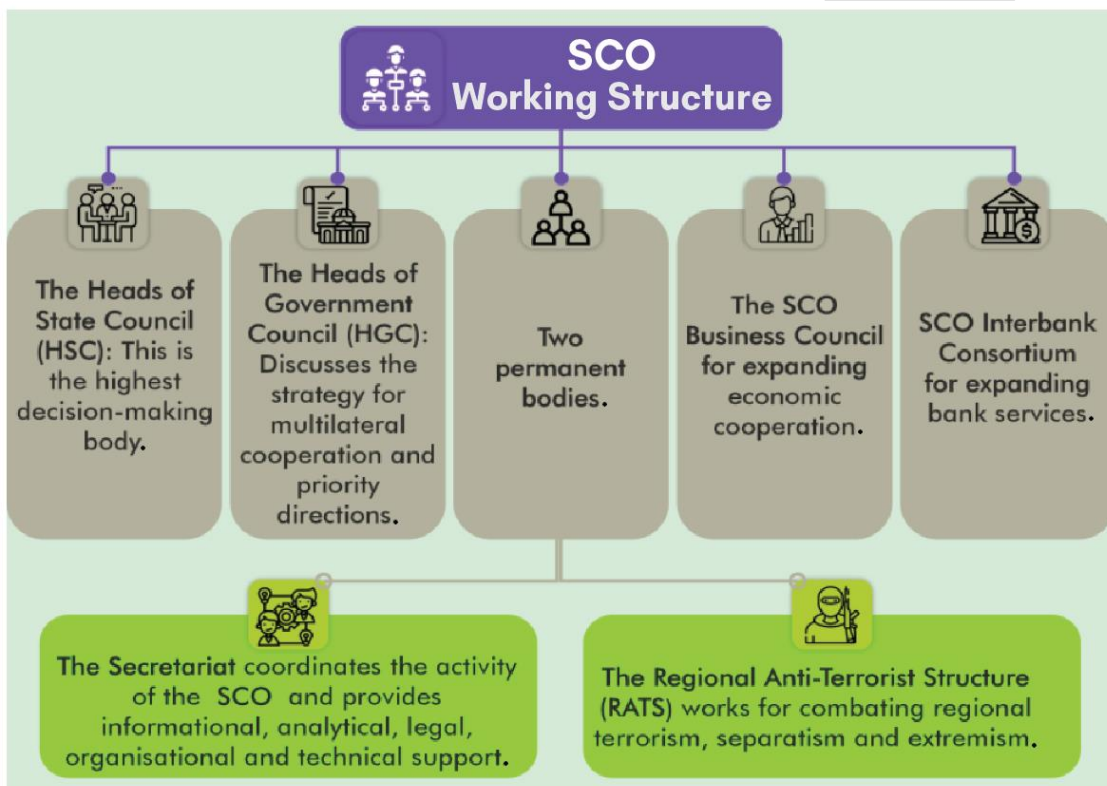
SCO Working Structure

The Heads of State Council (HSC): This is the highest decision-making body.

The Heads of Government Council (HGC): Discusses the strategy for multilateral cooperation and priority directions.

Two permanent bodies.

The SCO Business Council for expanding economic cooperation.

SCO Interbank Consortium for expanding bank services.

The Secretariat coordinates the activity of the SCO and provides informational, analytical, legal, organisational and technical support.

The Regional Anti-Terrorist Structure (RATS) works for combating regional terrorism, separatism and extremism.